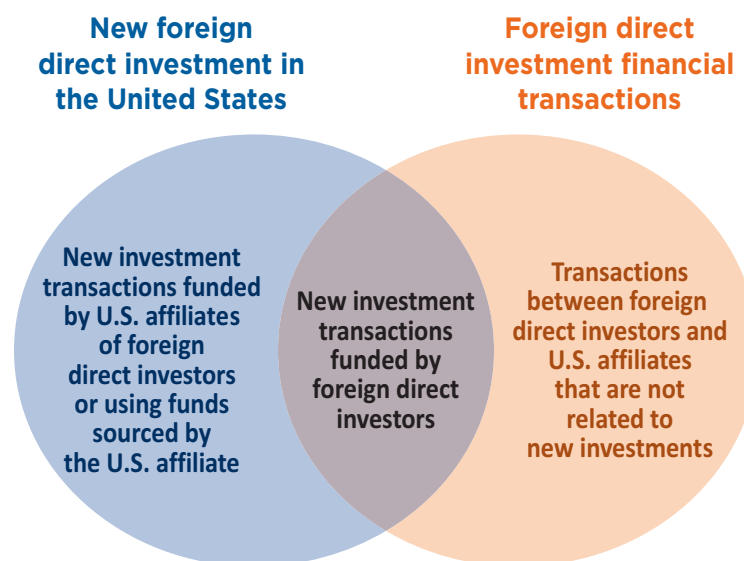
New foreign direct investment in the United States

Foreign direct investment financial transactions

New investment transactions funded by U.S. affiliates of foreign direct investors or using funds sourced by the U.S. affiliate

New investment transactions funded by foreign direct investors

Transactions between foreign direct investors and U.S. affiliates that are not related to new investments